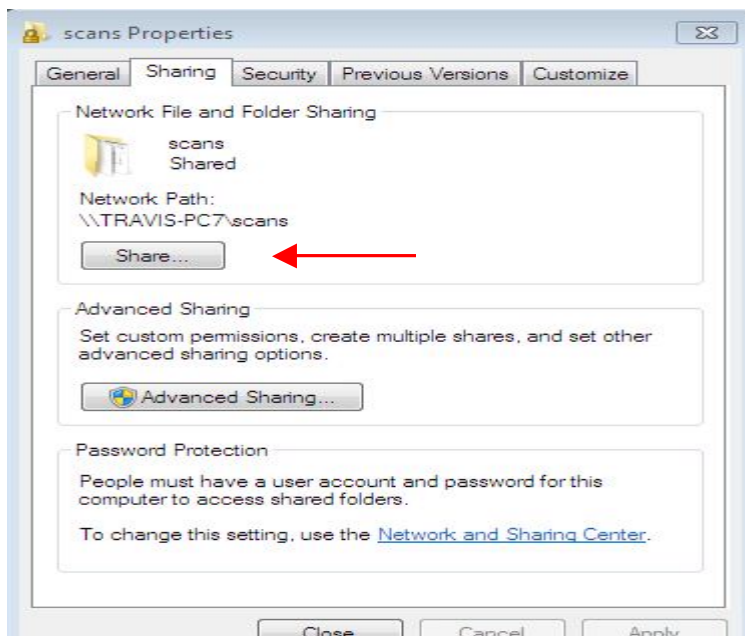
scans Properties

General | Sharing | Security | Previous Versions | Customize

Network File and Folder Sharing

scans
Shared

Network Path:
\\TRAVIS-PC7\scans

Share...

Advanced Sharing

Set custom permissions, create multiple shares, and set other advanced sharing options.

Advanced Sharing...

Password Protection

People must have a user account and password for this computer to access shared folders.

To change this setting, use the Network and Sharing Center.

Close | Cancel | Apply